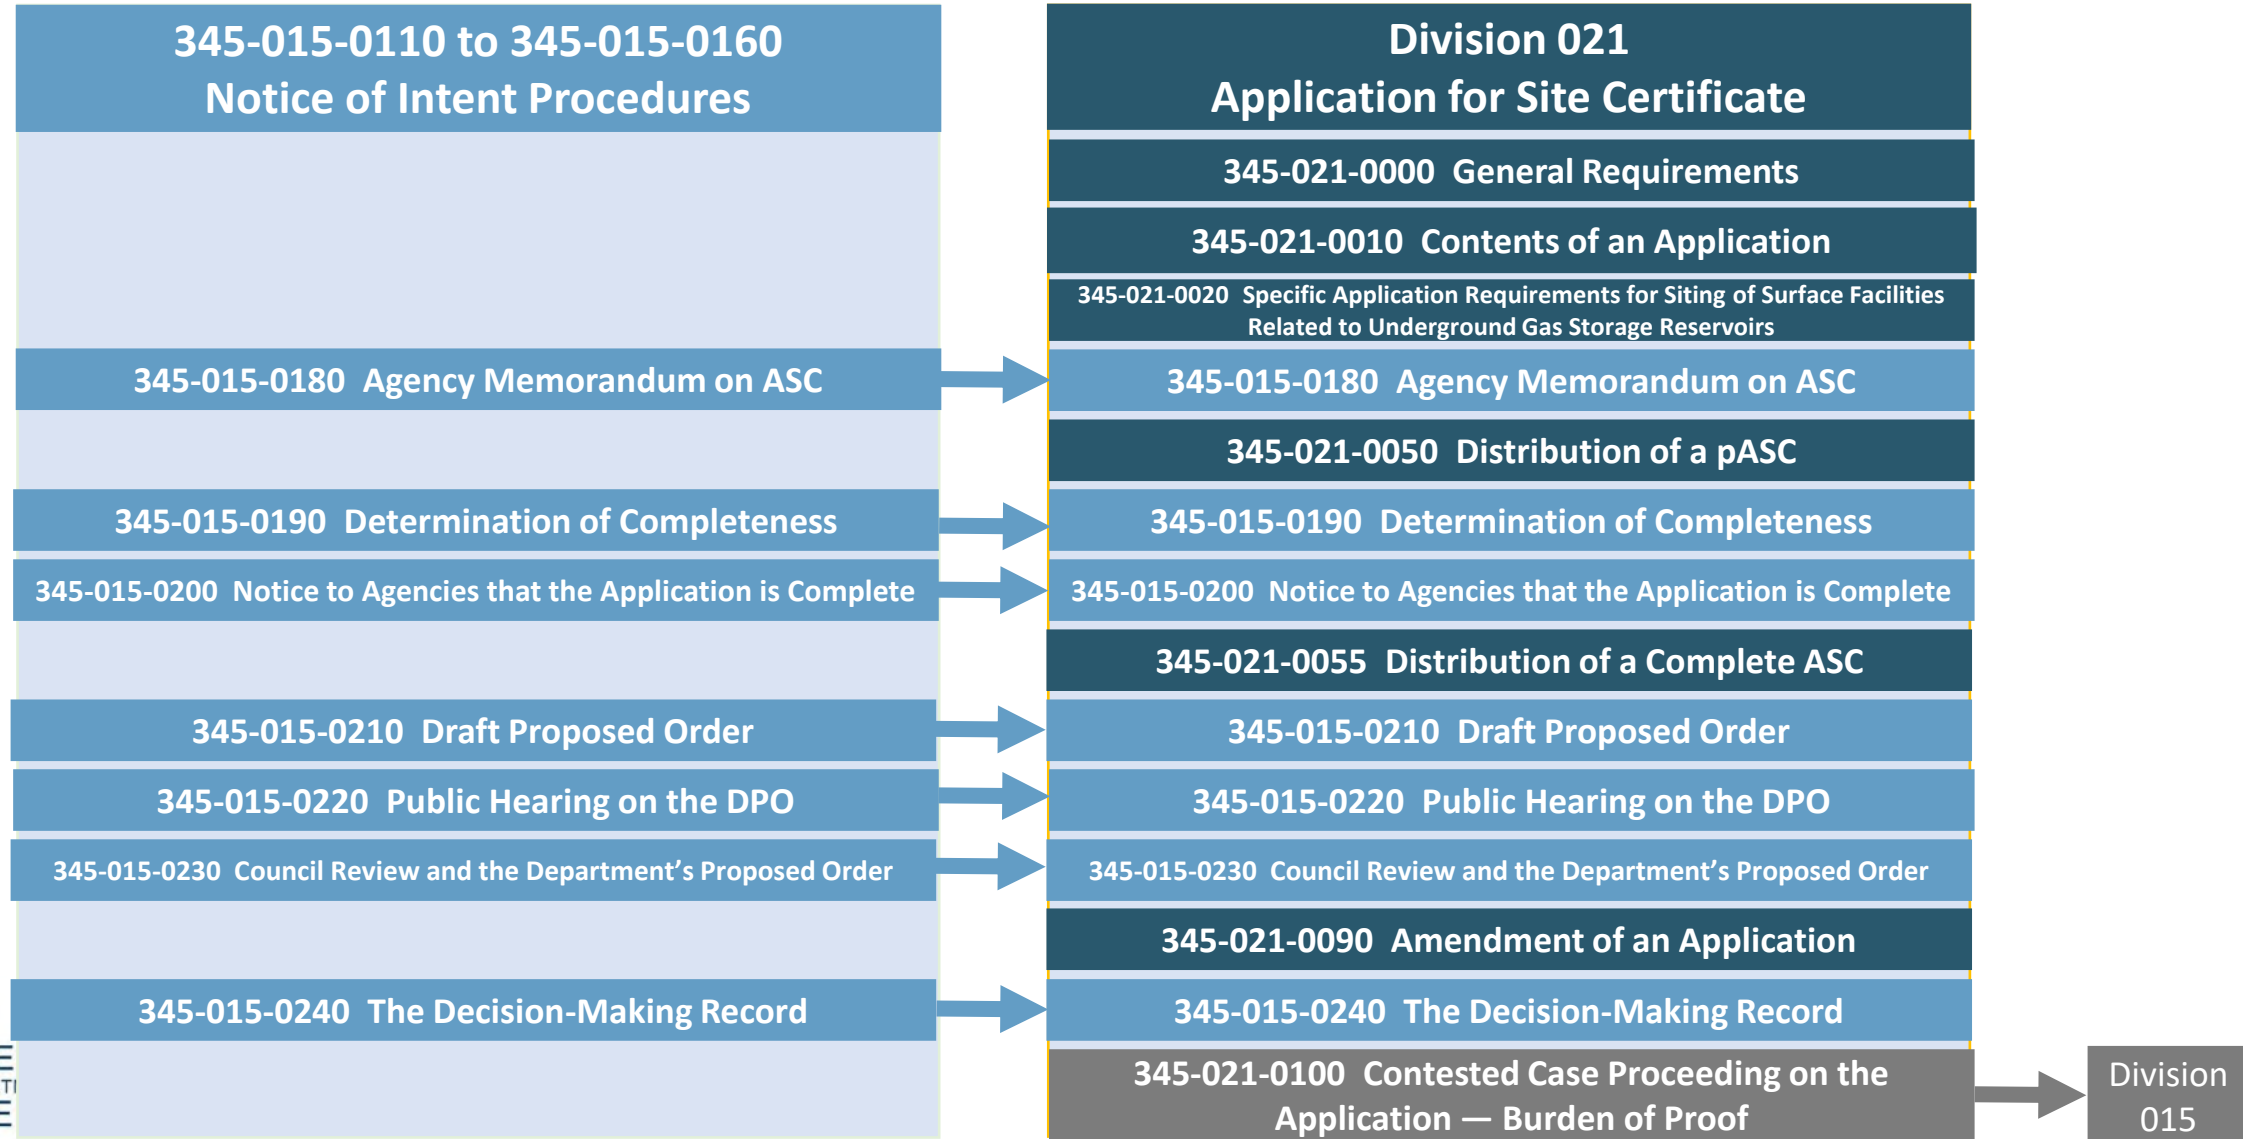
345-015-0110 to 345-015-0160
Notice of Intent Procedures

345-015-0180 Agency Memorandum on ASC

345-015-0190 Determination of Completeness

345-015-0200 Notice to Agencies that the Application is Complete

345-015-0210 Draft Proposed Order

345-015-0220 Public Hearing on the DPO

345-015-0230 Council Review and the Department's Proposed Order

345-015-0240 The Decision-Making Record

Division 021
Application for Site Certificate

345-021-0000 General Requirements

345-021-0010 Contents of an Application

345-021-0020 Specific Application Requirements for Siting of Surface Facilities Related to Underground Gas Storage Reservoirs

345-015-0180 Agency Memorandum on ASC

345-021-0050 Distribution of a pASC

345-015-0190 Determination of Completeness

345-015-0200 Notice to Agencies that the Application is Complete

345-021-0055 Distribution of a Complete ASC

345-015-0210 Draft Proposed Order

345-015-0220 Public Hearing on the DPO

345-015-0230 Council Review and the Department's Proposed Order

345-021-0090 Amendment of an Application

345-015-0240 The Decision-Making Record

345-021-0100 Contested Case Proceeding on the Application — Burden of Proof

Division 015